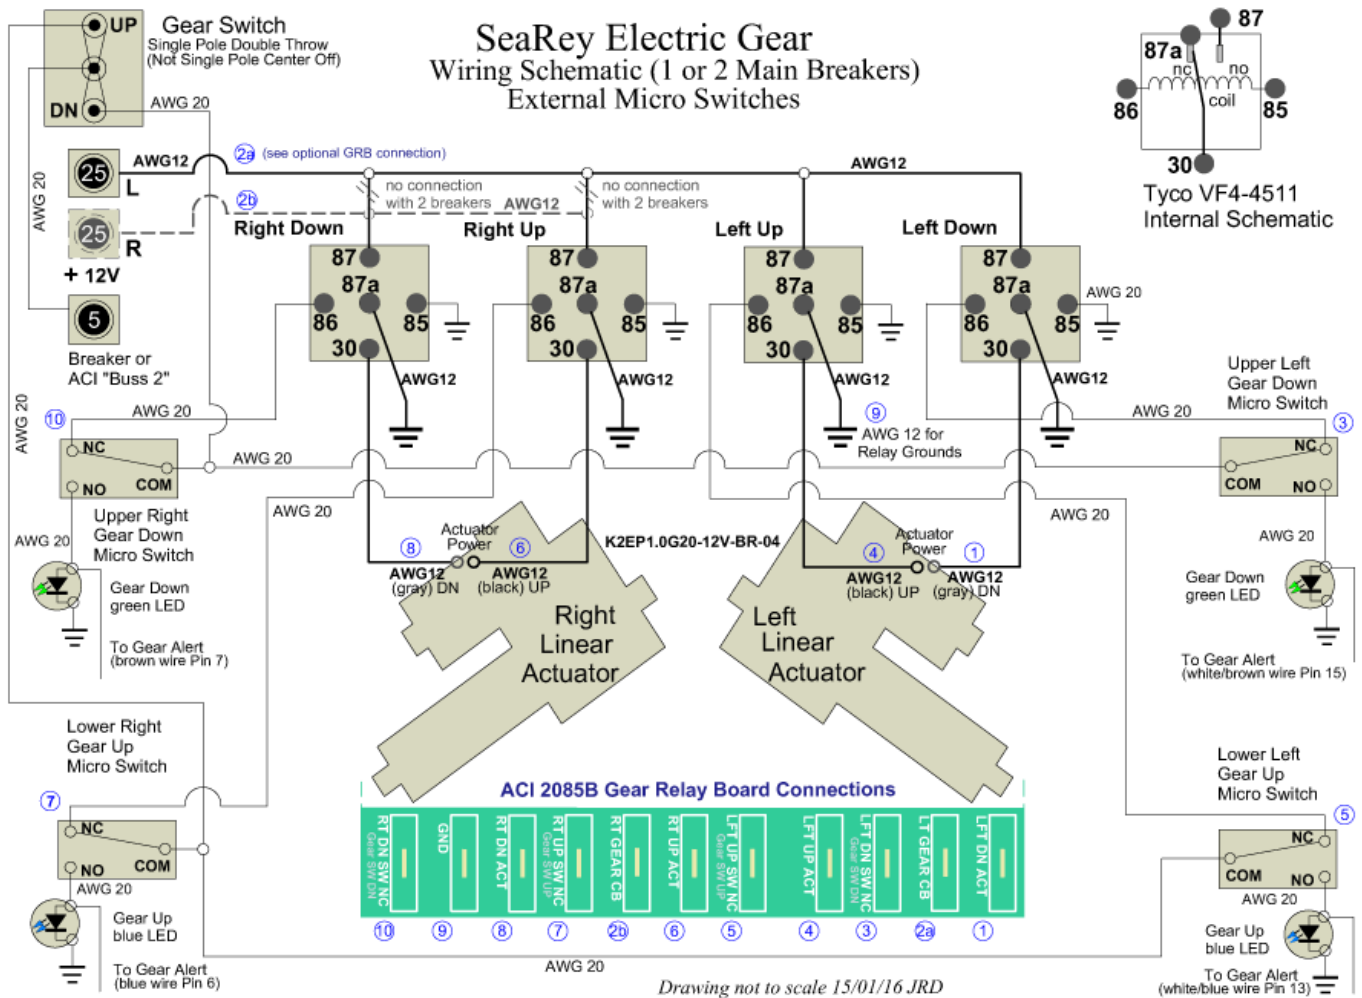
SeaRey Electric Gear
Wiring Schematic (1 or 2 Main Breakers)
External Micro Switches

UP
DN
Gear Switch
Single Pole Double Throw
(Not Single Pole Center Off)
AWG 20

87
87a
nc
no
86
coil
85
30
Tyco VF4-4511
Internal Schematic

25
AWG12
L
2a (see optional GRB connection)
AWG12
25
R
2b
+ 12V
AWG 20
no connection with 2 breakers
AWG12
no connection with 2 breakers
5
Breaker or ACI "Buss 2"

Right Down
Right Up
Left Up
Left Down

87
87a
86
85
30
87
87a
86
85
30
87
87a
86
85
30
87
87a
86
85
30
AWG 20

AWG12
AWG12
AWG12
AWG12

AWG 20
10
AWG 20
9
AWG 12 for Relay Grounds
AWG 20
Upper Left Gear Down Micro Switch
3

NC
NO
COM
AWG 20
NC
COM
NO

Upper Right Gear Down Micro Switch
AWG 20
AWG 20
Actuator Power
8
6
K2EP1.0G20-12V-BR-04
Actuator Power
4
1
AWG 20
AWG 20
AWG12 (gray) DN
AWG12 (black) UP
AWG12 (black) UP
AWG12 (gray) DN
Gear Down green LED
Gear Down green LED
Right Linear Actuator
Left Linear Actuator
To Gear Alert (brown wire Pin 7)
To Gear Alert (white/brown wire Pin 15)

Lower Right Gear Up Micro Switch
7
NC
NO
COM
AWG 20
Gear Up blue LED
To Gear Alert (blue wire Pin 6)

Lower Left Gear Up Micro Switch
5
NC
COM
NO
AWG 20
Gear Up blue LED
To Gear Alert (white/blue wire Pin 13)

ACI 2085B Gear Relay Board Connections
| RT DN SW NC Gear SW DN | GND | RT DN ACT | RT UP SW NC Gear SW UP | RT GEAR CB | RT UP ACT | LFT UP SW NC Gear SW UP | LFT UP ACT | LFT DN SW NC Gear SW DN | LT GEAR CB | LFT DN ACT |
|---|---|---|---|---|---|---|---|---|---|---|
| 10 | 9 | 8 | 7 | 2b | 6 | 5 | 4 | 3 | 2a | 1 |

AWG 20
Drawing not to scale 15/01/16 JRD